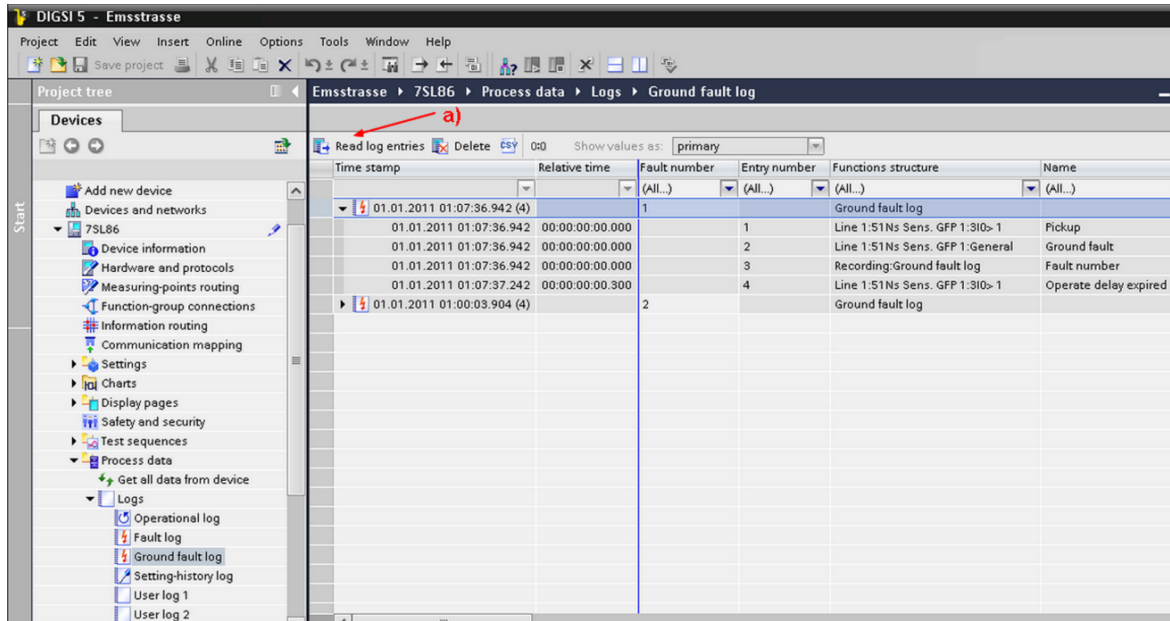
DIGSI 5 - Emsstrasse

Project Edit View Insert Online Options Tools Window Help

Save project

Project tree

Devices

Start

Add new device
Devices and networks
7SL86
Device information
Hardware and protocols
Measuring-points routing
Function-group connections
Information routing
Communication mapping
Settings
Charts
Display pages
Safety and security
Test sequences
Process data
Get all data from device
Logs
Operational log
Fault log
Ground fault log
Setting-history log
User log 1
User log 2

Emsstrasse ▸ 7SL86 ▸ Process data ▸ Logs ▸ Ground fault log

a)

Read log entries Delete CSV 0:0 Show values as: primary

| Time stamp | Relative time | Fault number | Entry number | Functions structure | Name |
|---|---|---|---|---|---|
| | | (All...) | (All...) | (All...) | (All...) |
| 01.01.2011 01:07:36.942 (4) | | 1 | | Ground fault log | |
| 01.01.2011 01:07:36.942 | 00:00:00:00.000 | | 1 | Line 1:51Ns Sens. GFP 1:3I0> 1 | Pickup |
| 01.01.2011 01:07:36.942 | 00:00:00:00.000 | | 2 | Line 1:51Ns Sens. GFP 1:General | Ground fault |
| 01.01.2011 01:07:36.942 | 00:00:00:00.000 | | 3 | Recording:Ground fault log | Fault number |
| 01.01.2011 01:07:37.242 | 00:00:00:00.300 | | 4 | Line 1:51Ns Sens. GFP 1:3I0> 1 | Operate delay expired |
| 01.01.2011 01:00:03.904 (4) | | 2 | | Ground fault log | |